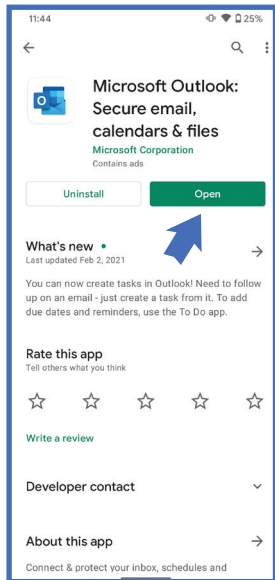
11:44

25%

Microsoft Outlook: Secure email, calendars & files

Microsoft Corporation

Contains ads

Uninstall

Open

What's new •

Last updated Feb 2, 2021

You can now create tasks in Outlook! Need to follow up on an email - just create a task from it. To add due dates and reminders, use the To Do app.

Rate this app

Tell others what you think

Write a review

Developer contact

About this app

Connect & protect your inbox, schedules and